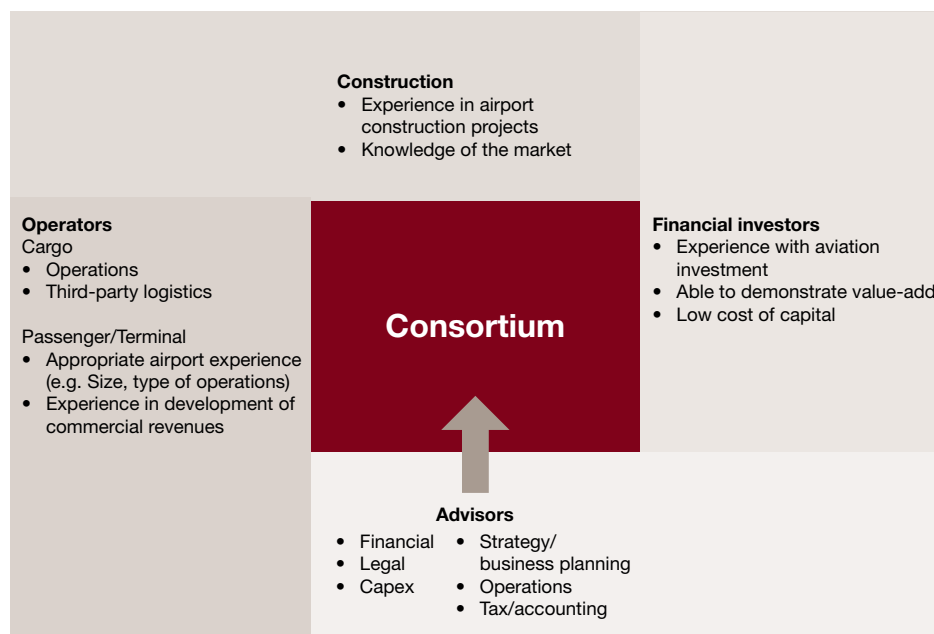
Construction
• Experience in airport construction projects
• Knowledge of the market

Operators
Cargo
• Operations
• Third-party logistics

Passenger/Terminal
• Appropriate airport experience (e.g. Size, type of operations)
• Experience in development of commercial revenues

Consortium

Financial investors
• Experience with aviation investment
• Able to demonstrate value-add
• Low cost of capital

Advisors
• Financial
• Legal
• Capex
• Strategy/ business planning
• Operations
• Tax/accounting